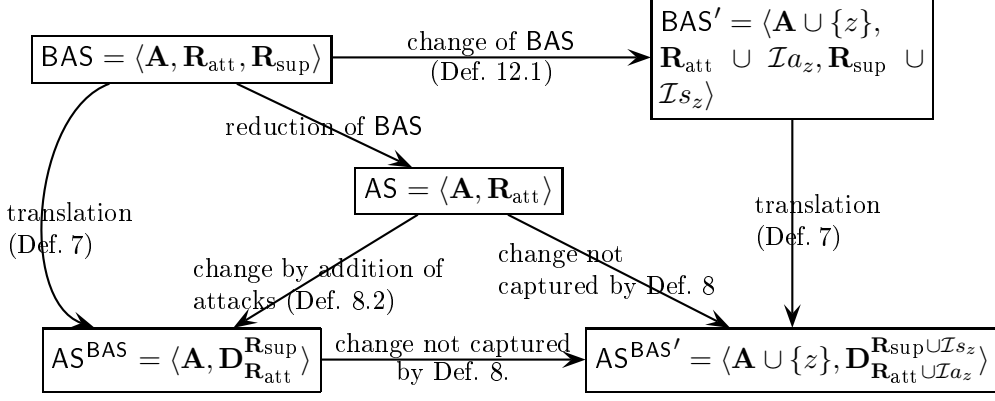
$\mathsf{BAS} = \langle \mathbf{A}, \mathbf{R}_{\text{att}}, \mathbf{R}_{\text{sup}} \rangle$

change of BAS
(Def. 12.1)

$\mathsf{BAS}' = \langle \mathbf{A} \cup \{z\}, \mathbf{R}_{\text{att}} \cup \mathcal{I}a_z, \mathbf{R}_{\text{sup}} \cup \mathcal{I}s_z \rangle$

reduction of BAS

$\mathsf{AS} = \langle \mathbf{A}, \mathbf{R}_{\text{att}} \rangle$

translation
(Def. 7)

translation
(Def. 7)

change by addition of attacks (Def. 8.2)

change not captured by Def. 8

$\mathsf{AS}^{\mathsf{BAS}} = \langle \mathbf{A}, \mathbf{D}^{\mathbf{R}_{\text{sup}}}_{\mathbf{R}_{\text{att}}} \rangle$

change not captured by Def. 8.

$\mathsf{AS}^{\mathsf{BAS}'} = \langle \mathbf{A} \cup \{z\}, \mathbf{D}^{\mathbf{R}_{\text{sup}} \cup \mathcal{I}s_z}_{\mathbf{R}_{\text{att}} \cup \mathcal{I}a_z} \rangle$